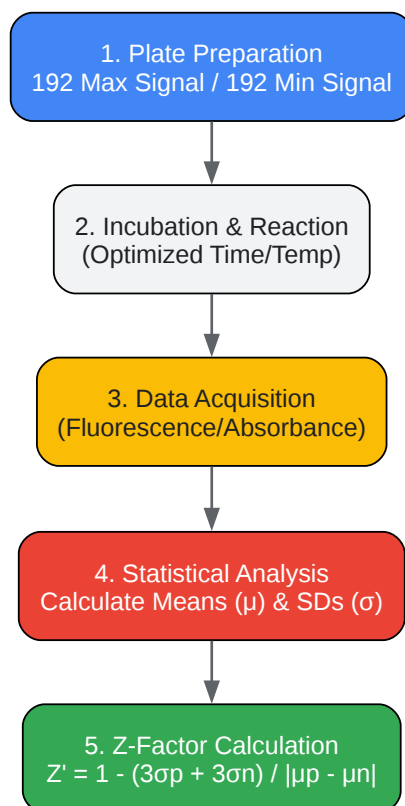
1. Plate Preparation
192 Max Signal / 192 Min Signal

2. Incubation & Reaction
(Optimized Time/Temp)

3. Data Acquisition
(Fluorescence/Absorbance)

4. Statistical Analysis
Calculate Means (μ) & SDs (σ)

5. Z-Factor Calculation
Z' = 1 - (3σp + 3σn) / |μp - μn|